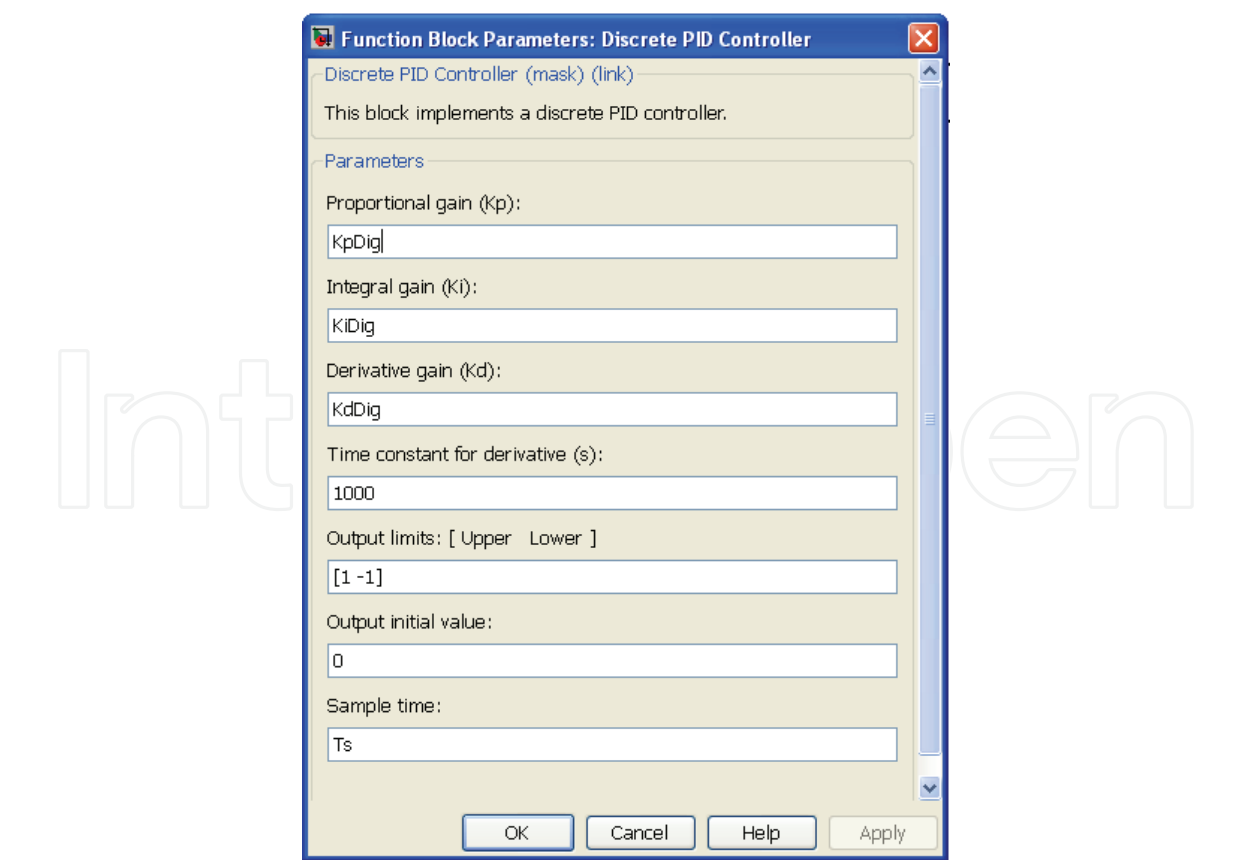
Function Block Parameters: Discrete PID Controller

Discrete PID Controller (mask) (link)

This block implements a discrete PID controller.

Parameters

Proportional gain (Kp):

KpDig

Integral gain (Ki):

KiDig

Derivative gain (Kd):

KdDig

Time constant for derivative (s):

1000

Output limits: [ Upper Lower ]

[1 -1]

Output initial value:

0

Sample time:

Ts

OK Cancel Help Apply